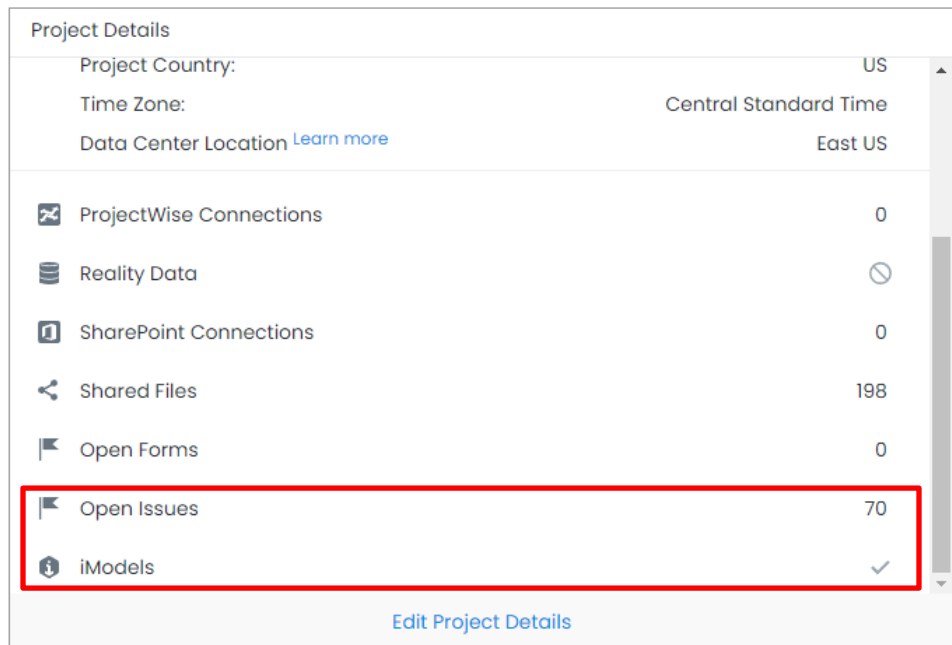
Project Details

Project Country: US
Time Zone: Central Standard Time
Data Center Location Learn more East US

ProjectWise Connections 0
Reality Data
SharePoint Connections 0
Shared Files 198
Open Forms 0
Open Issues 70
iModels

Edit Project Details